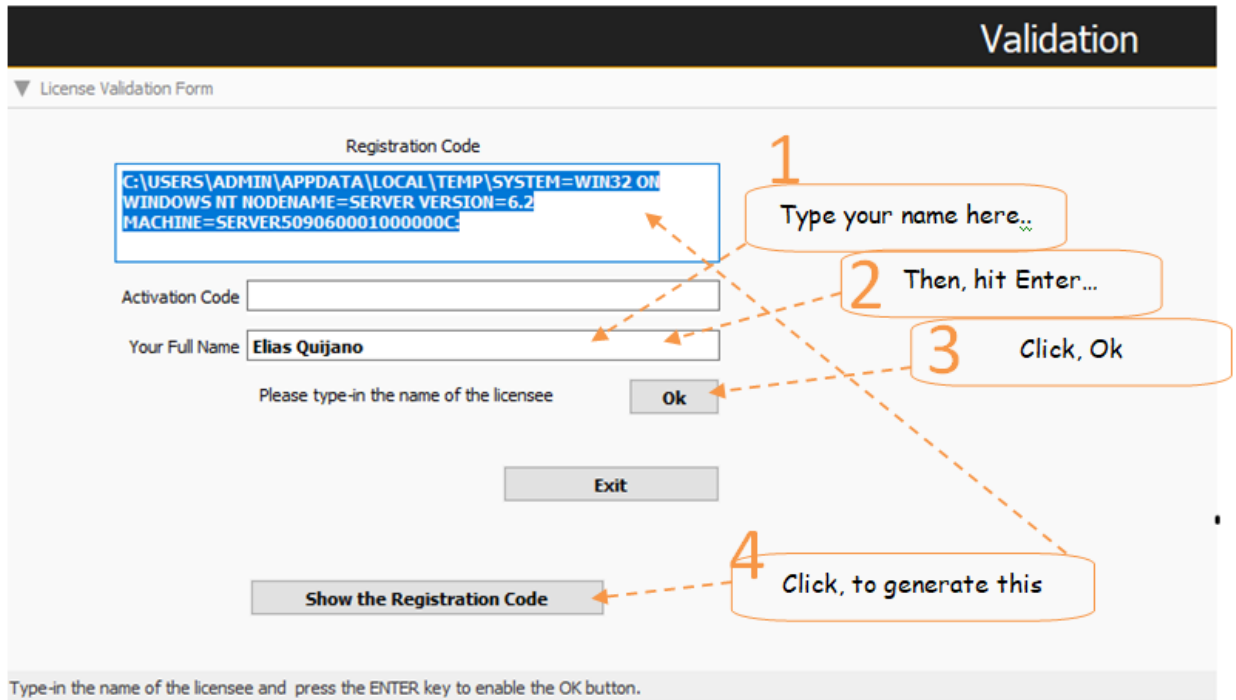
Validation

License Validation Form

Registration Code

C:\USERS\ADMIN\APPDATA\LOCAL\TEMP\SYSTEM=WIN32 ON WINDOWS NT NODENAME=SERVER VERSION=6.2 MACHINE=SERVER509060001000000C:

1
Type your name here..

2
Then, hit Enter...

Activation Code

Your Full Name Elias Quijano

3
Click, Ok

Please type-in the name of the licensee

Ok

Exit

4
Click, to generate this

Show the Registration Code

Type-in the name of the licensee and press the ENTER key to enable the OK button.